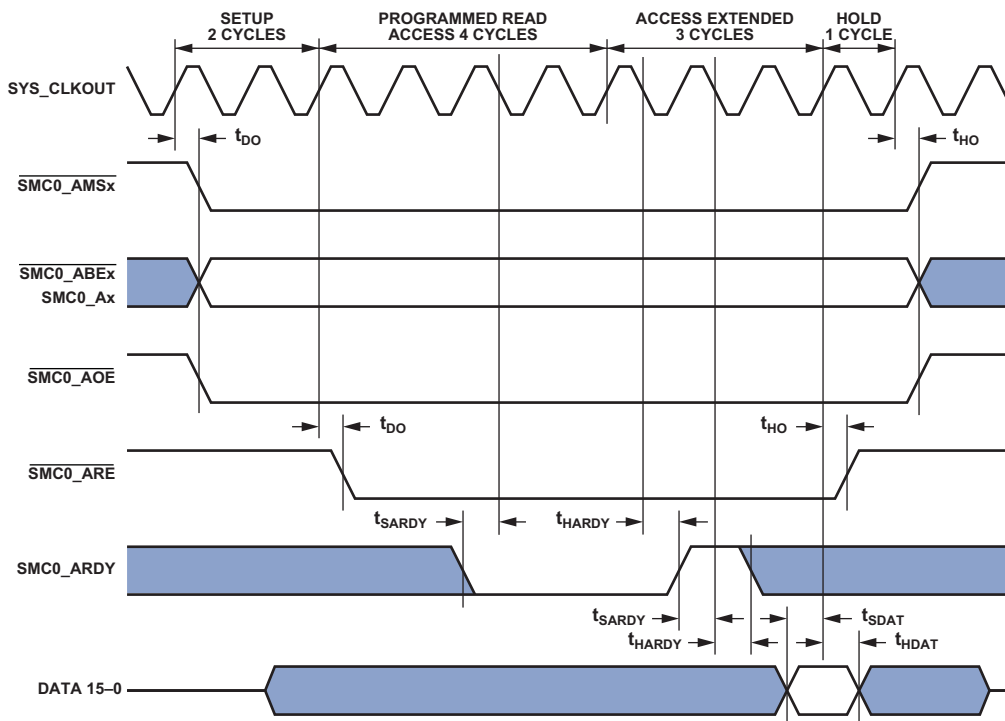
SETUP 2 CYCLES

PROGRAMMED READ ACCESS 4 CYCLES

ACCESS EXTENDED 3 CYCLES

HOLD 1 CYCLE

SYS_CLKOUT

$t_{DO}$

$t_{HO}$

$\overline{SMC0\_AMSx}$

$\overline{SMC0\_ABEx}$

SMC0_Ax

$\overline{SMC0\_AOE}$

$t_{DO}$

$t_{HO}$

$\overline{SMC0\_ARE}$

$t_{SARDY}$

$t_{HARDY}$

SMC0_ARDY

$t_{SARDY}$

$t_{HARDY}$

$t_{SDAT}$

$t_{HDAT}$

DATA 15–0